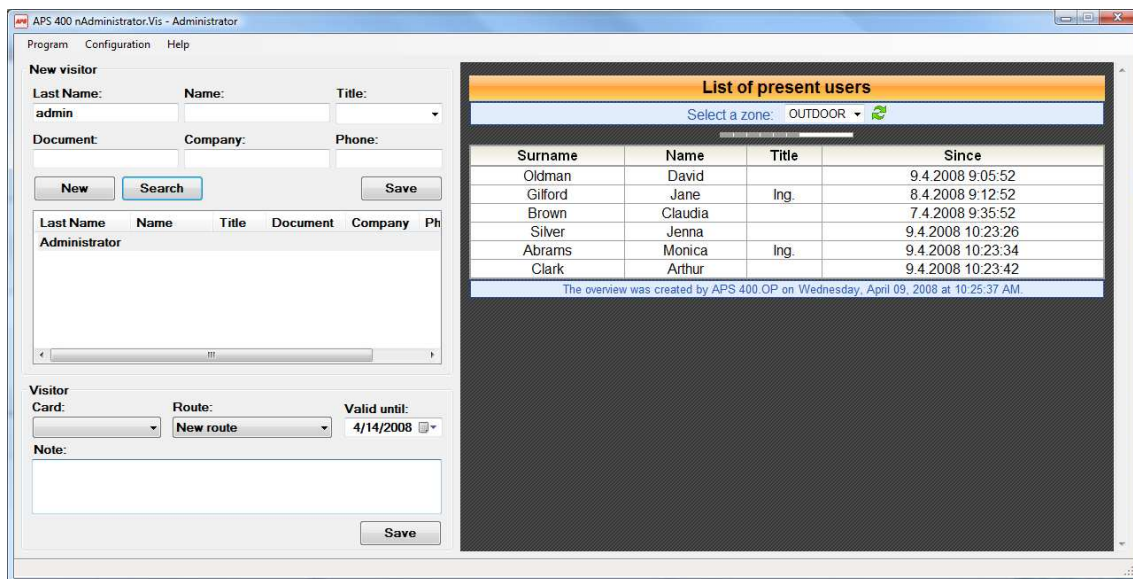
APS 400 nAdministrator.Vis - Administrator

Program Configuration Help

New visitor

Last Name: Name: Title:

admin

Document: Company: Phone:

New Search Save

| Last Name | Name | Title | Document | Company | Ph |
|---|---|---|---|---|---|
| Administrator | | | | | |

Visitor

Card: Route: Valid until:

New route 4/14/2008

Note:

Save

List of present users

Select a zone: OUTDOOR

| Surname | Name | Title | Since |
|---|---|---|---|
| Oldman | David | | 9.4.2008 9:05:52 |
| Gilford | Jane | Ing. | 8.4.2008 9:12:52 |
| Brown | Claudia | | 7.4.2008 9:35:52 |
| Silver | Jenna | | 9.4.2008 10:23:26 |
| Abrams | Monica | Ing. | 9.4.2008 10:23:34 |
| Clark | Arthur | | 9.4.2008 10:23:42 |

The overview was created by APS 400.OP on Wednesday, April 09, 2008 at 10:25:37 AM.